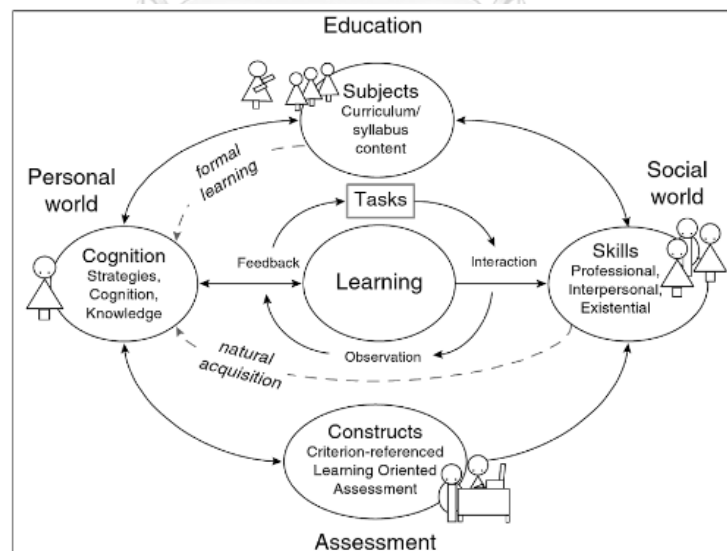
Education

Subjects
Curriculum/
syllabus
content

formal
learning

Personal
world

Social
world

Tasks

Cognition
Strategies,
Cognition,
Knowledge

Feedback

Learning

Interaction

Skills
Professional,
Interpersonal,
Existential

natural
acquisition

Observation

Constructs
Criterion-referenced
Learning Oriented
Assessment

Assessment